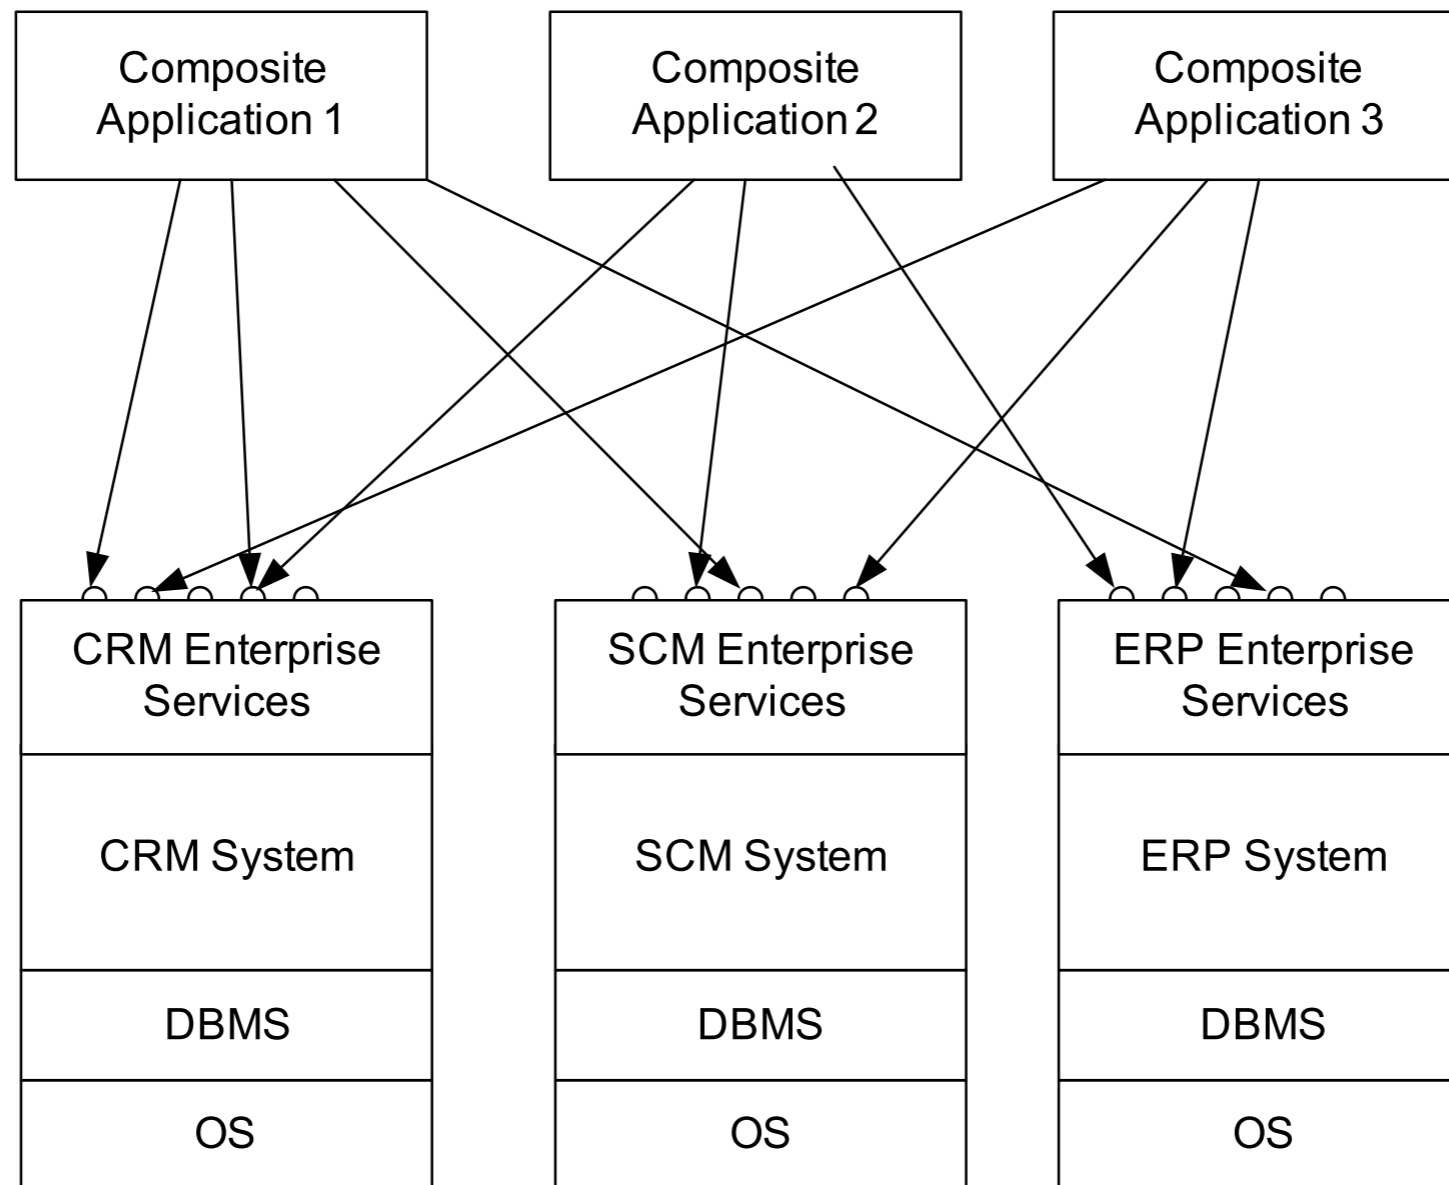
Composite Application 1

Composite Application 2

Composite Application 3

CRM Enterprise Services

CRM System

DBMS

OS

SCM Enterprise Services

SCM System

DBMS

OS

ERP Enterprise Services

ERP System

DBMS

OS